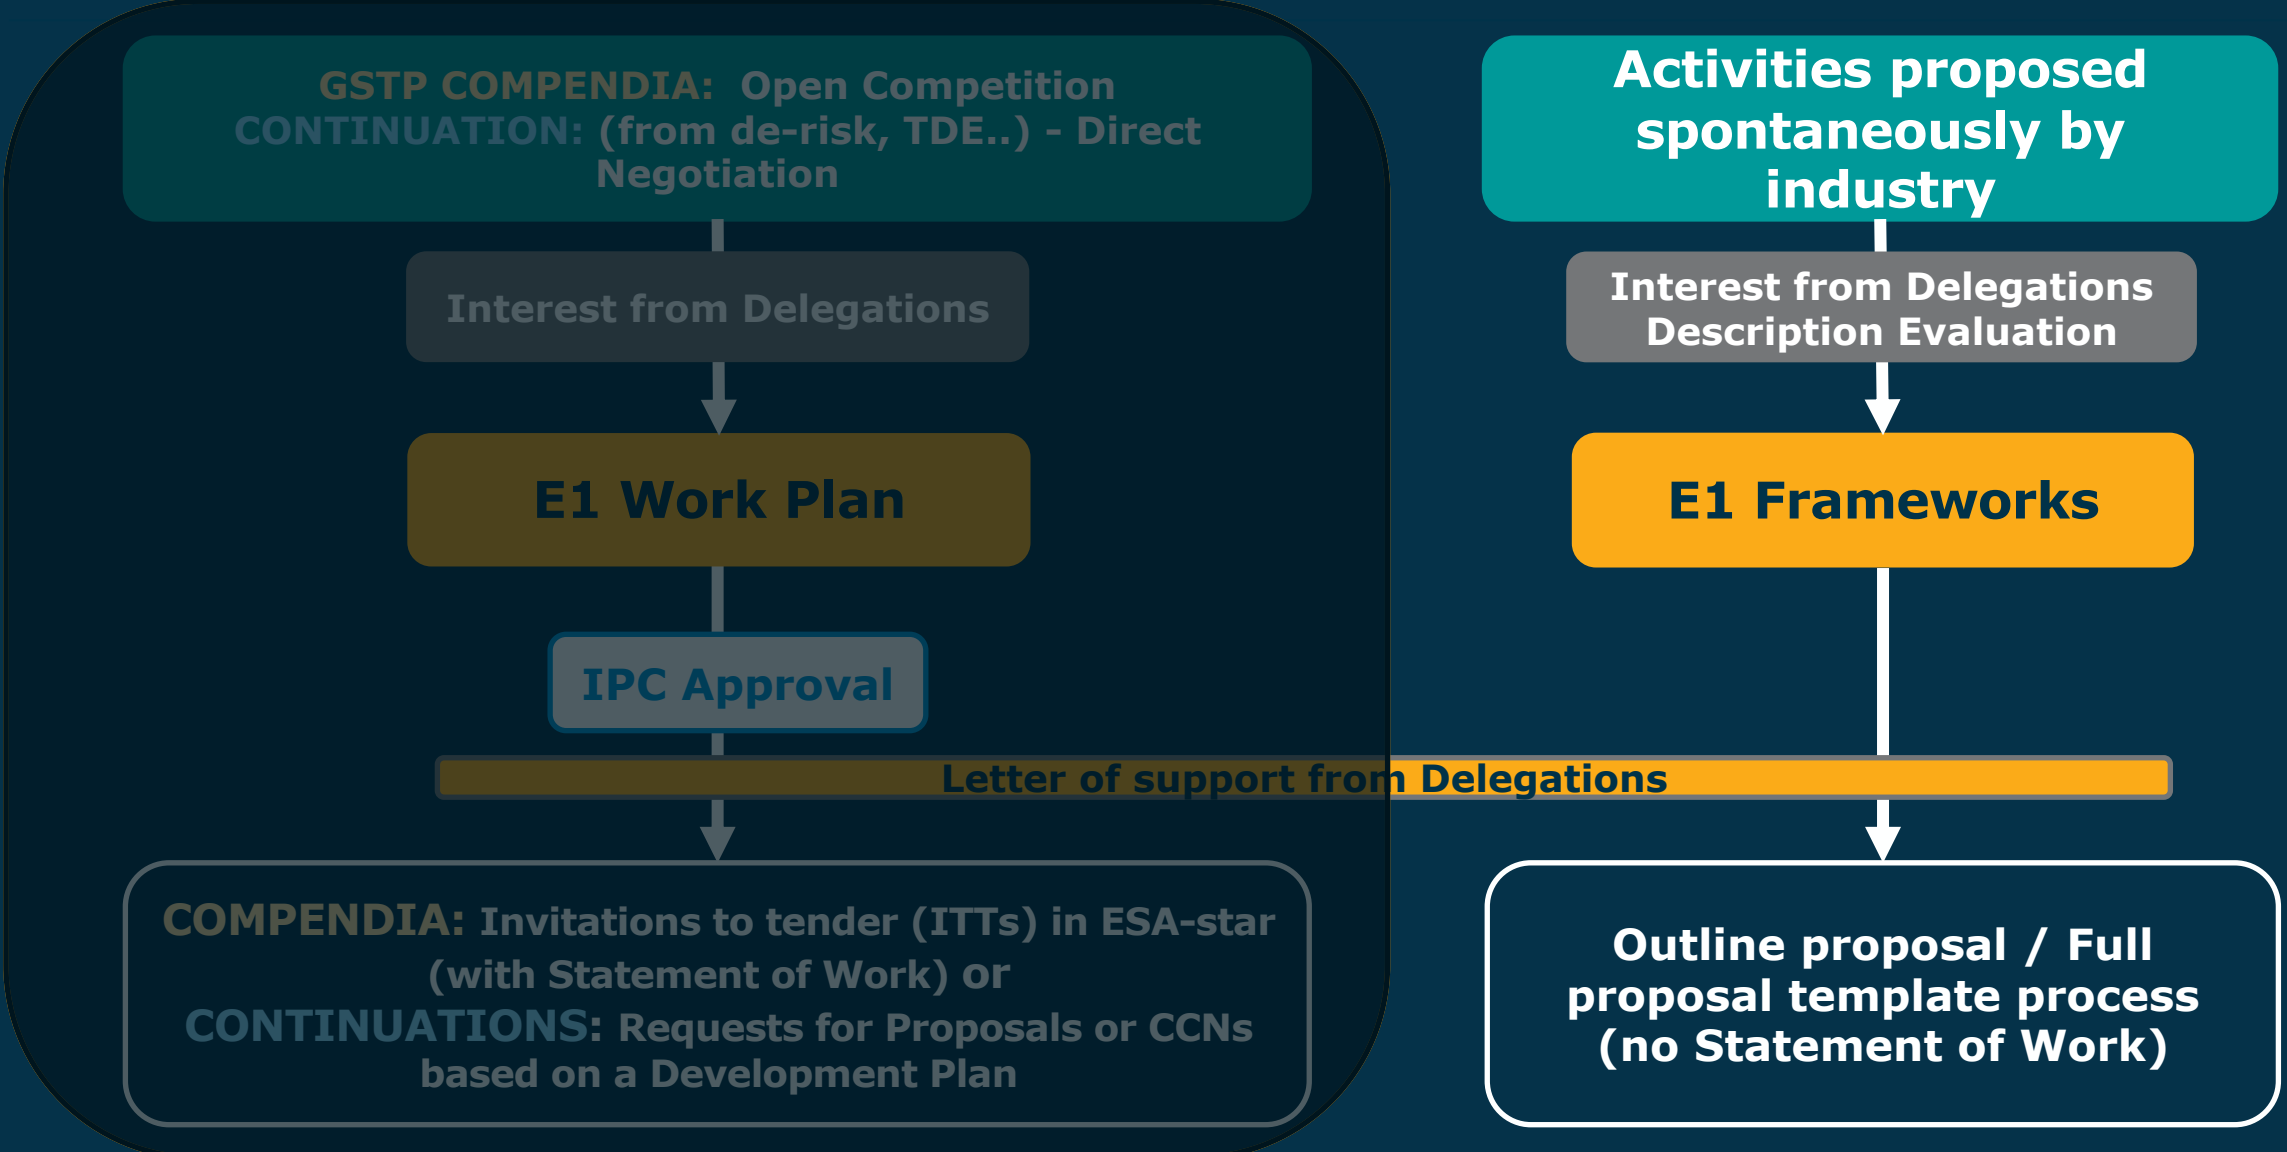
GSTP COMPENDIA: Open Competition
CONTINUATION: (from de-risk, TDE..) - Direct Negotiation

Interest from Delegations

E1 Work Plan

IPC Approval

COMPENDIA: Invitations to tender (ITTs) in ESA-star (with Statement of Work) or
CONTINUATIONS: Requests for Proposals or CCNs based on a Development Plan

Activities proposed spontaneously by industry

Interest from Delegations
Description Evaluation

E1 Frameworks

Letter of support from Delegations

Outline proposal / Full proposal template process (no Statement of Work)